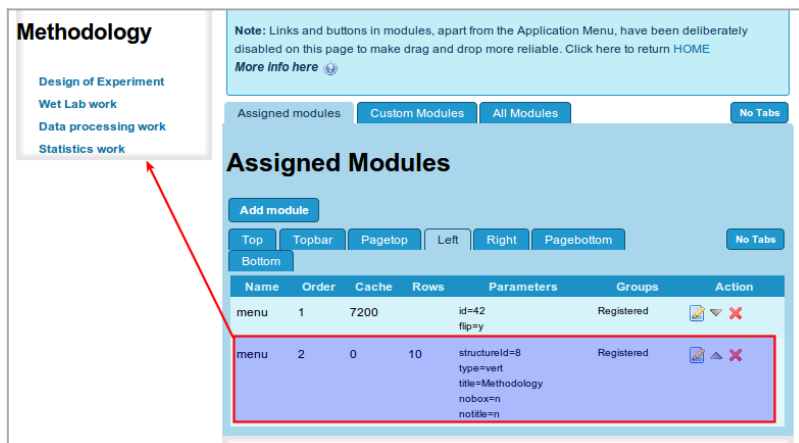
Methodology

Design of Experiment
Wet Lab work
Data processing work
Statistics work

Note: Links and buttons in modules, apart from the Application Menu, have been deliberately disabled on this page to make drag and drop more reliable. Click here to return HOME
More info here

Assigned modules | Custom Modules | All Modules | No Tabs

Assigned Modules

Add module

Top | Topbar | Pagetop | Left | Right | Pagebottom | Bottom | No Tabs

| Name | Order | Cache | Rows | Parameters | Groups | Action |
|---|---|---|---|---|---|---|
| menu | 1 | 7200 | | id=42 flip=y | Registered | |
| menu | 2 | 0 | 10 | structureId=8 type=vert title=Methodology nobox=n notitle=n | Registered | |